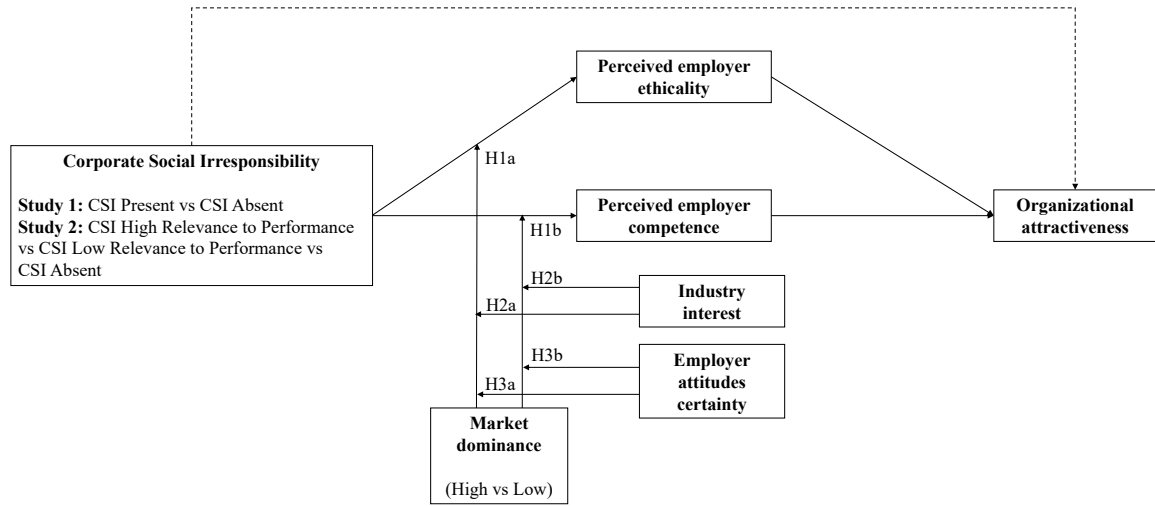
Perceived employer ethicality

Corporate Social Irresponsibility

**Study 1:** CSI Present vs CSI Absent
**Study 2:** CSI High Relevance to Performance vs CSI Low Relevance to Performance vs CSI Absent

H1a

H1b

Perceived employer competence

Organizational attractiveness

H2b

H2a

Industry interest

H3b

H3a

Employer attitudes certainty

Market dominance

(High vs Low)